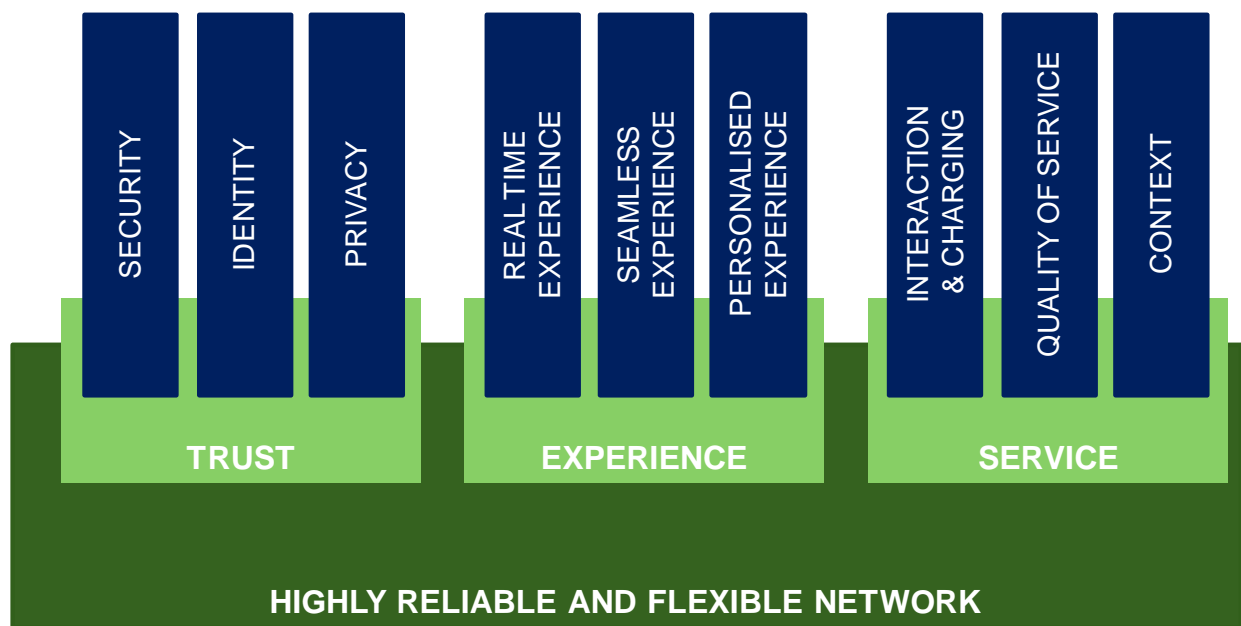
SECURITY

IDENTITY

PRIVACY

TRUST

REALTIME EXPERIENCE

SEAMLESS EXPERIENCE

PERSONALISED EXPERIENCE

EXPERIENCE

INTERACTION & CHARGING

QUALITY OF SERVICE

CONTEXT

SERVICE

HIGHLY RELIABLE AND FLEXIBLE NETWORK